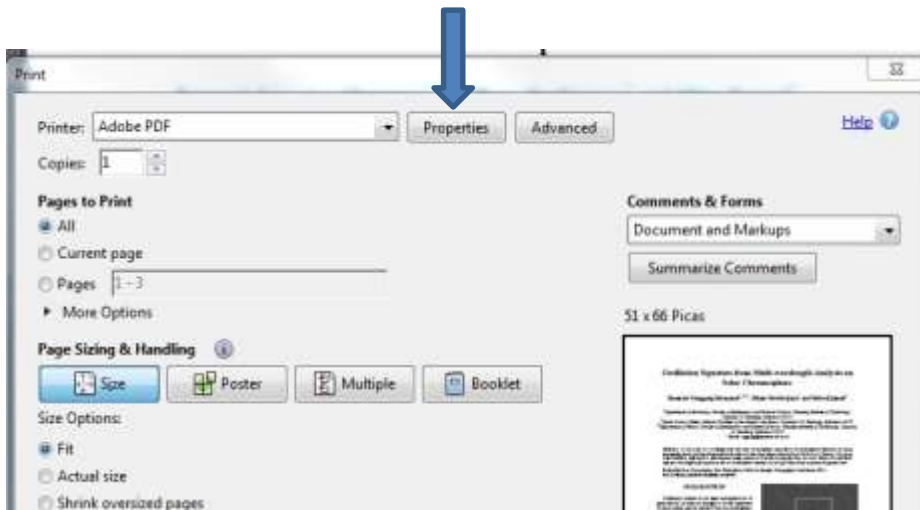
Print

Printer: Adobe PDF

Properties

Advanced

Help

Copies: 1

Pages to Print

All

Current page

Pages 1 - 3

More Options

Comments & Forms

Document and Markups

Summarize Comments

51 x 66 Picas

Page Sizing & Handling

Size

Poster

Multiple

Booklet

Size Options:

Fit

Actual size

Shrink oversized pages